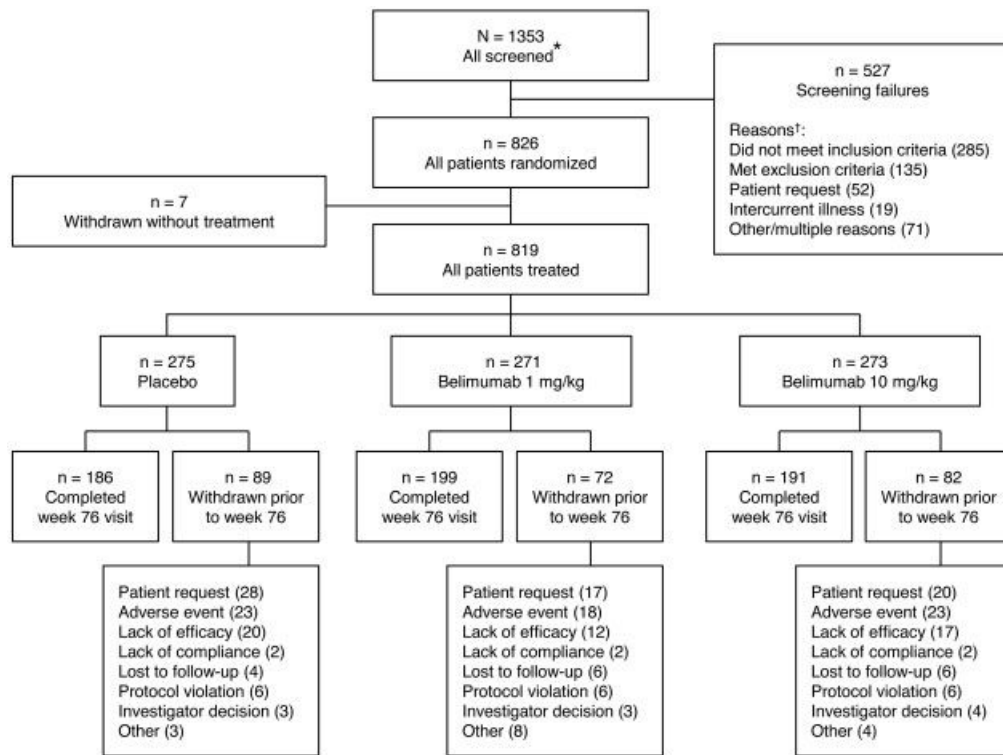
N = 1353
All screened*

n = 527
Screening failures

Reasons†:
Did not meet inclusion criteria (285)
Met exclusion criteria (135)
Patient request (52)
Intercurrent illness (19)
Other/multiple reasons (71)

n = 826
All patients randomized

n = 7
Withdrawn without treatment

n = 819
All patients treated

n = 275
Placebo

n = 271
Belimumab 1 mg/kg

n = 273
Belimumab 10 mg/kg

n = 186
Completed week 76 visit

n = 89
Withdrawn prior to week 76

n = 199
Completed week 76 visit

n = 72
Withdrawn prior to week 76

n = 191
Completed week 76 visit

n = 82
Withdrawn prior to week 76

Patient request (28)
Adverse event (23)
Lack of efficacy (20)
Lack of compliance (2)
Lost to follow-up (4)
Protocol violation (6)
Investigator decision (3)
Other (3)

Patient request (17)
Adverse event (18)
Lack of efficacy (12)
Lack of compliance (2)
Lost to follow-up (6)
Protocol violation (6)
Investigator decision (3)
Other (8)

Patient request (20)
Adverse event (23)
Lack of efficacy (17)
Lack of compliance (2)
Lost to follow-up (6)
Protocol violation (6)
Investigator decision (4)
Other (4)